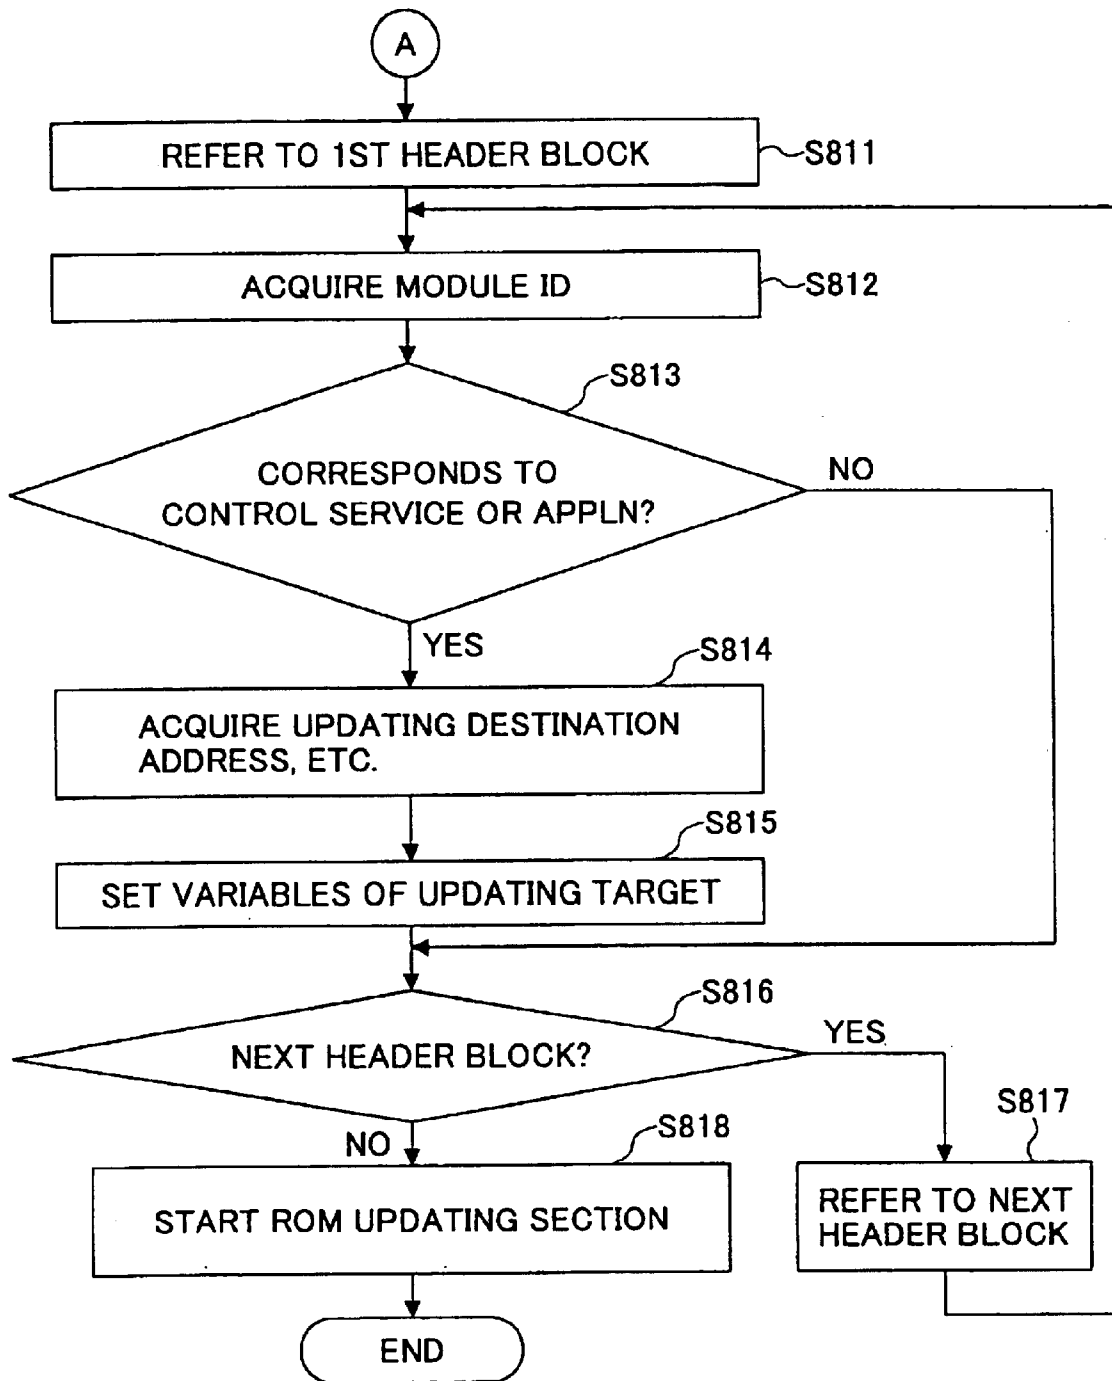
A

REFER TO 1ST HEADER BLOCK

S811

ACQUIRE MODULE ID

S812

S813

CORRESPONDS TO CONTROL SERVICE OR APPLN?

NO

YES

S814

ACQUIRE UPDATING DESTINATION ADDRESS, ETC.

S815

SET VARIABLES OF UPDATING TARGET

S816

NEXT HEADER BLOCK?

YES

S817

NO

S818

START ROM UPDATING SECTION

REFER TO NEXT HEADER BLOCK

END